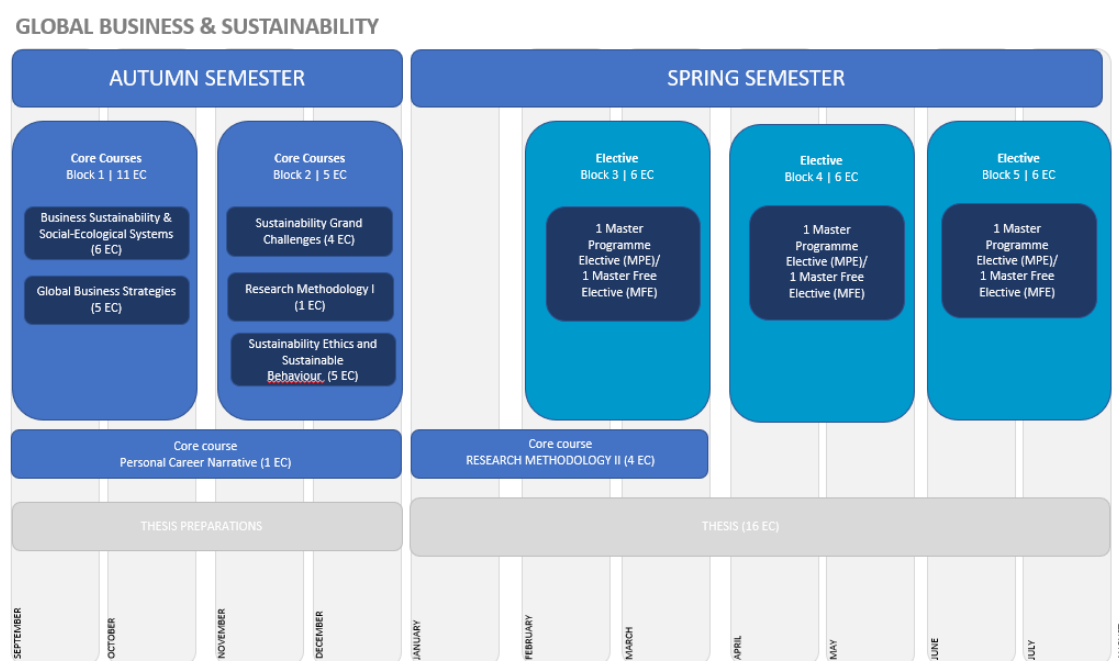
GLOBAL BUSINESS & SUSTAINABILITY

AUTUMN SEMESTER

SPRING SEMESTER

Core Courses
Block 1 | 11 EC

Business Sustainability & Social-Ecological Systems (6 EC)

Global Business Strategies (5 EC)

Core Courses
Block 2 | 5 EC

Sustainability Grand Challenges (4 EC)

Research Methodology I (1 EC)

Sustainability Ethics and Sustainable Behaviour (5 EC)

Elective
Block 3 | 6 EC

1 Master Programme Elective (MPE)/ 1 Master Free Elective (MFE)

Elective
Block 4 | 6 EC

1 Master Programme Elective (MPE)/ 1 Master Free Elective (MFE)

Elective
Block 5 | 6 EC

1 Master Programme Elective (MPE)/ 1 Master Free Elective (MFE)

Core course
Personal Career Narrative (1 EC)

Core course
RESEARCH METHODOLOGY II (4 EC)

THESIS PREPARATIONS

THESIS (16 EC)

SEPTEMBER
OCTOBER
NOVEMBER
DECEMBER
JANUARY
FEBRUARY
MARCH
APRIL
MAY
JUNE
JULY